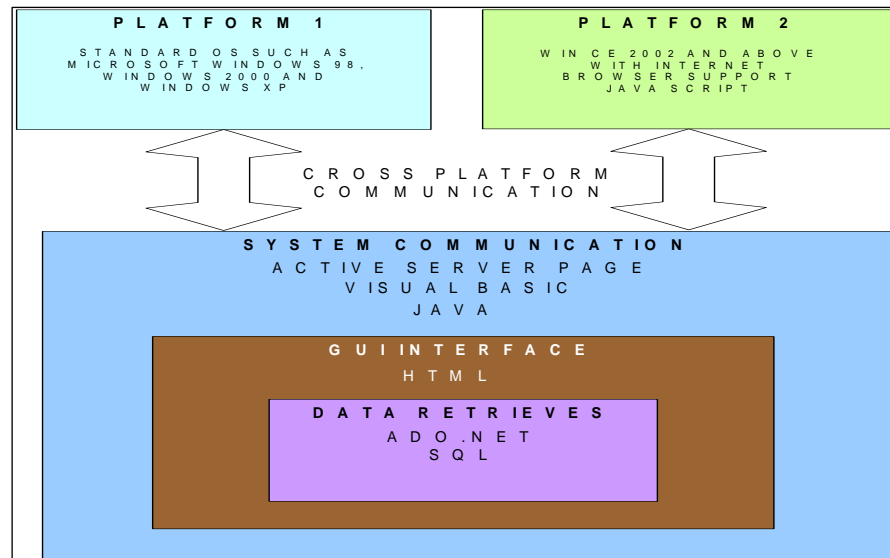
PLATFORM 1

STANDARD OS SUCH AS MICROSOFT WINDOWS 98, WINDOWS 2000 AND WINDOWS XP

PLATFORM 2

WIN CE 2002 AND ABOVE WITH INTERNET BROWSER SUPPORT JAVA SCRIPT

CROSS PLATFORM COMMUNICATION

SYSTEM COMMUNICATION
ACTIVE SERVER PAGE
VISUAL BASIC
JAVA

GUIINTERFACE
HTML

DATA RETRIEVES
ADO.NET
SQL